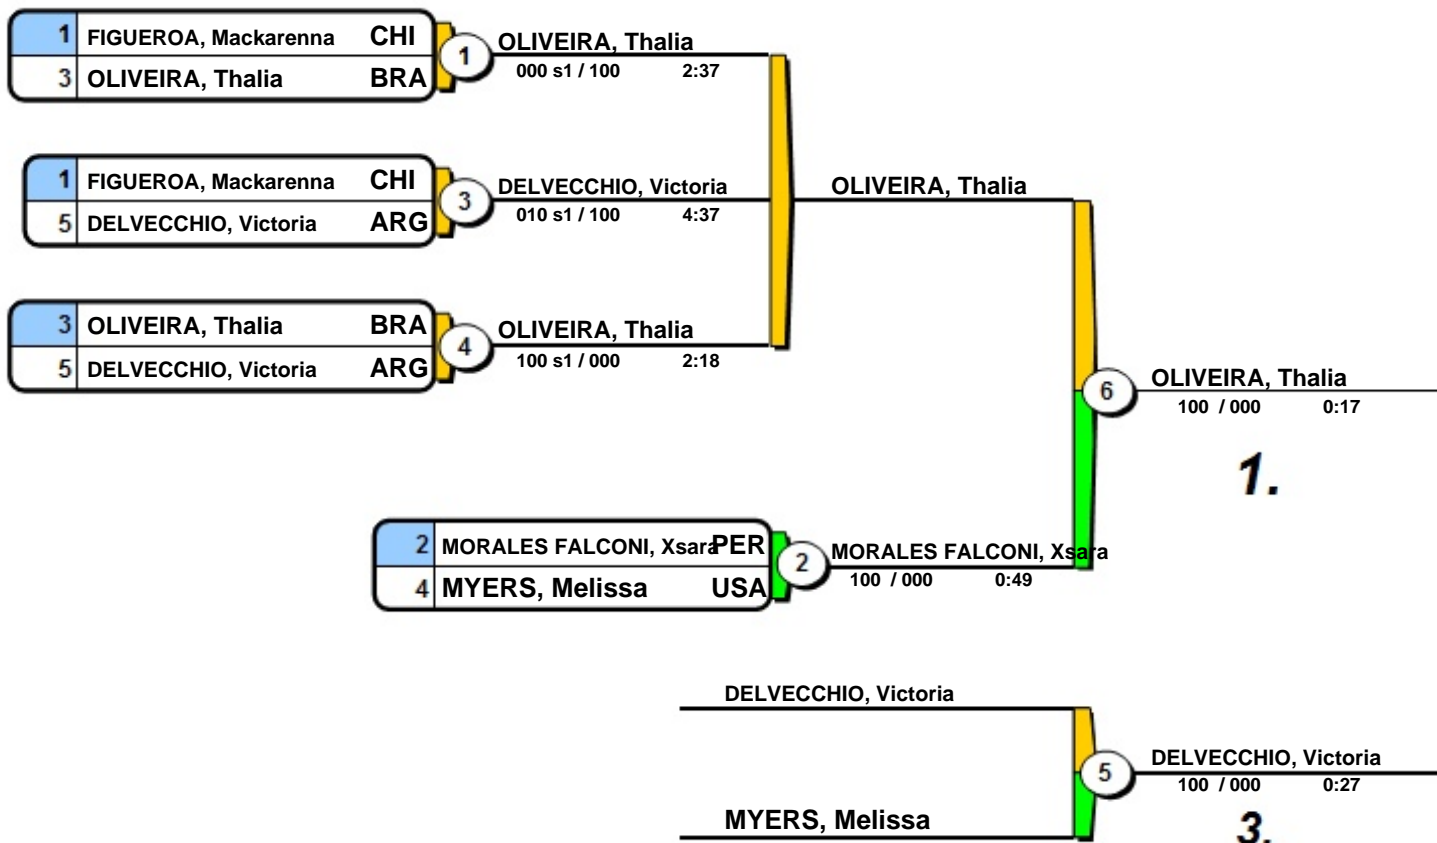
| 1 | FIGUEROA, Mackarenna | CHI |
|---|---|---|
| 3 | OLIVEIRA, Thalia | BRA |

1

OLIVEIRA, Thalia
000 s1 / 100 2:37

| 1 | FIGUEROA, Mackarenna | CHI |
|---|---|---|
| 5 | DELVECCHIO, Victoria | ARG |

3

DELVECCHIO, Victoria
010 s1 / 100 4:37

OLIVEIRA, Thalia

| 3 | OLIVEIRA, Thalia | BRA |
|---|---|---|
| 5 | DELVECCHIO, Victoria | ARG |

4

OLIVEIRA, Thalia
100 s1 / 000 2:18

6

OLIVEIRA, Thalia
100 / 000 0:17

1.

| 2 | MORALES FALCONI, Xsara | PER |
|---|---|---|
| 4 | MYERS, Melissa | USA |

2

MORALES FALCONI, Xsara
100 / 000 0:49

DELVECCHIO, Victoria

MYERS, Melissa

5

DELVECCHIO, Victoria
100 / 000 0:27

3.